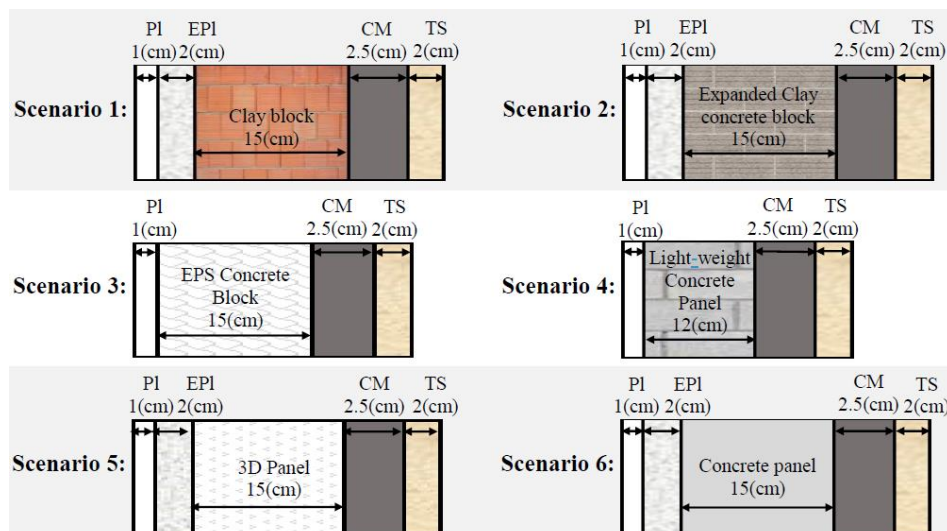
Pl 1(cm) EPl 2(cm) CM 2.5(cm) TS 2(cm)

Scenario 1: Clay block 15(cm)

Pl 1(cm) EPl 2(cm) CM 2.5(cm) TS 2(cm)

Scenario 2: Expanded Clay concrete block 15(cm)

Pl 1(cm) CM 2.5(cm) TS 2(cm)

Scenario 3: EPS Concrete Block 15(cm)

Pl 1(cm) CM 2.5(cm) TS 2(cm)

Scenario 4: Light-weight Concrete Panel 12(cm)

Pl 1(cm) EPl 2(cm) CM 2.5(cm) TS 2(cm)

Scenario 5: 3D Panel 15(cm)

Pl 1(cm) EPl 2(cm) CM 2.5(cm) TS 2(cm)

Scenario 6: Concrete panel 15(cm)